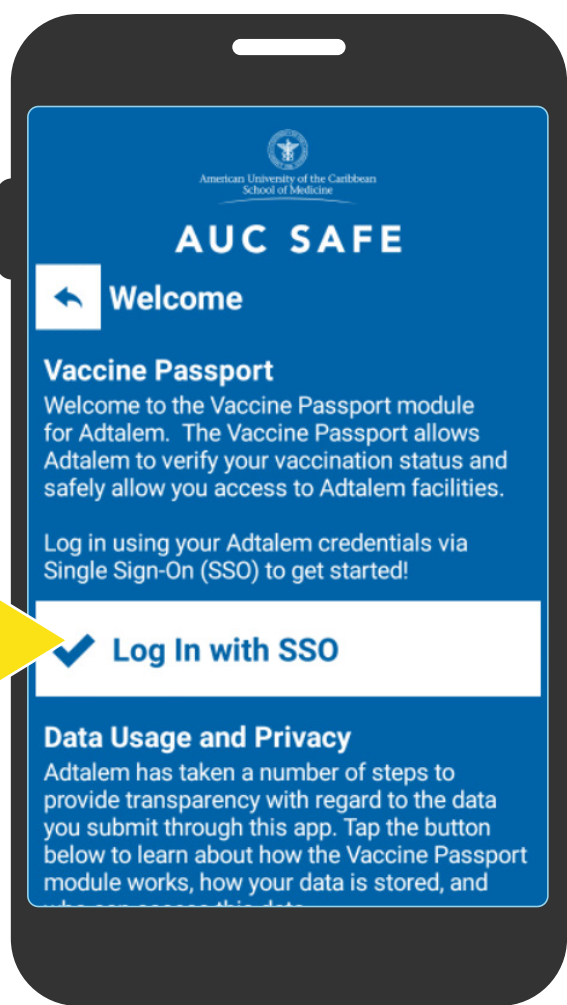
American University of the Caribbean
School of Medicine

AUC SAFE

Welcome

Vaccine Passport

Welcome to the Vaccine Passport module for Adtalem. The Vaccine Passport allows Adtalem to verify your vaccination status and safely allow you access to Adtalem facilities.

Log in using your Adtalem credentials via Single Sign-On (SSO) to get started!

Log In with SSO

Data Usage and Privacy

Adtalem has taken a number of steps to provide transparency with regard to the data you submit through this app. Tap the button below to learn about how the Vaccine Passport module works, how your data is stored, and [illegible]